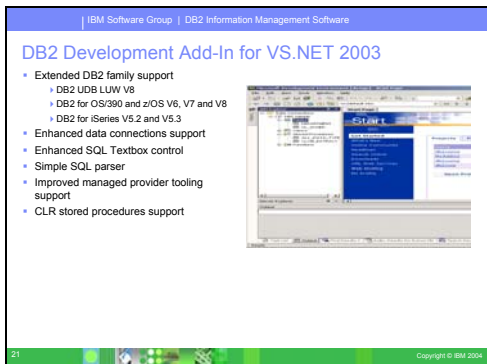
IBM Software Group | DB2 Information Management Software

DB2 Development Add-In for VS.NET 2003

- Extended DB2 family support
  - DB2 UDB LUW V8
  - DB2 for OS/390 and z/OS V6, V7 and V8
  - DB2 for iSeries V5.2 and V5.3
- Enhanced data connections support
- Enhanced SQL Textbox control
- Simple SQL parser
- Improved managed provider tooling support
- CLR stored procedures support

Start

21

Copyright © IBM 2004